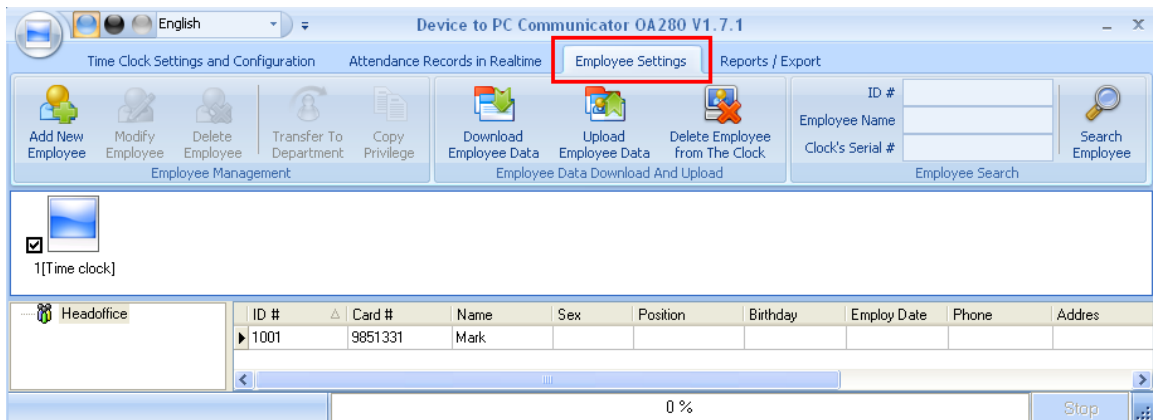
English

Device to PC Communicator OA280 V1.7.1

Time Clock Settings and Configuration | Attendance Records in Realtime | Employee Settings | Reports / Export

Add New Employee
Modify Employee
Delete Employee
Transfer To Department
Copy Privilege
Employee Management

Download Employee Data
Upload Employee Data
Delete Employee from The Clock
Employee Data Download And Upload

ID #
Employee Name
Clock's Serial #
Search Employee
Employee Search

1[Time clock]

Headoffice

| ID # | Card # | Name | Sex | Position | Birthday | Employ Date | Phone | Addres |
|---|---|---|---|---|---|---|---|---|
| 1001 | 9851331 | Mark | | | | | | |

0 %

Stop